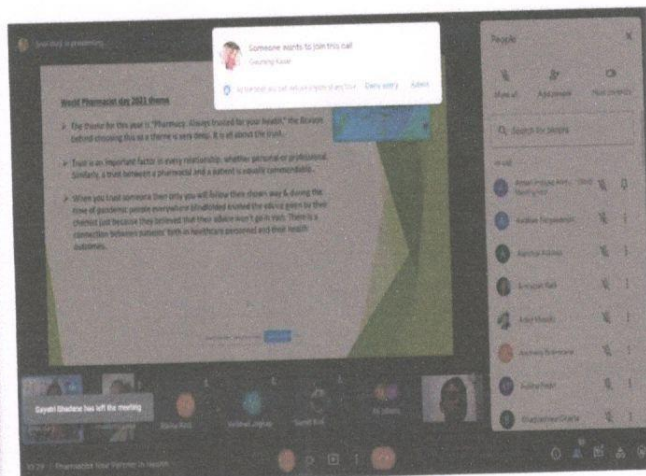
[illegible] is presenting

Someone wants to join this call
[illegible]

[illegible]
Deny entry
Admit

World Pharmacist day 2021 theme

➤ The theme for this year is "Pharmacy: Always trusted for your health", the Reason behind choosing this as a theme is very deep. It is all about the trust.

➤ Trust is an important factor in every relationship, whether personal or professional. Similarly, a trust between a pharmacist and a patient is equally commendable.

➤ When you trust someone then only you will follow their chosen way & during the time of pandemic people everywhere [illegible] the advice given by their chemist just because they believed that their advice won't go in vain. There is a connection between patients' faith in healthcare personnel and their health outcomes.

People

Show all
Add people
Host controls

Search for people

In call

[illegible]
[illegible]
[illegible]
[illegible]
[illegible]
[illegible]
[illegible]
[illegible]

Gayatri Bhadane has left the meeting

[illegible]
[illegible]
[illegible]
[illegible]

10:29 | Pharmacist: Your Partner in Health